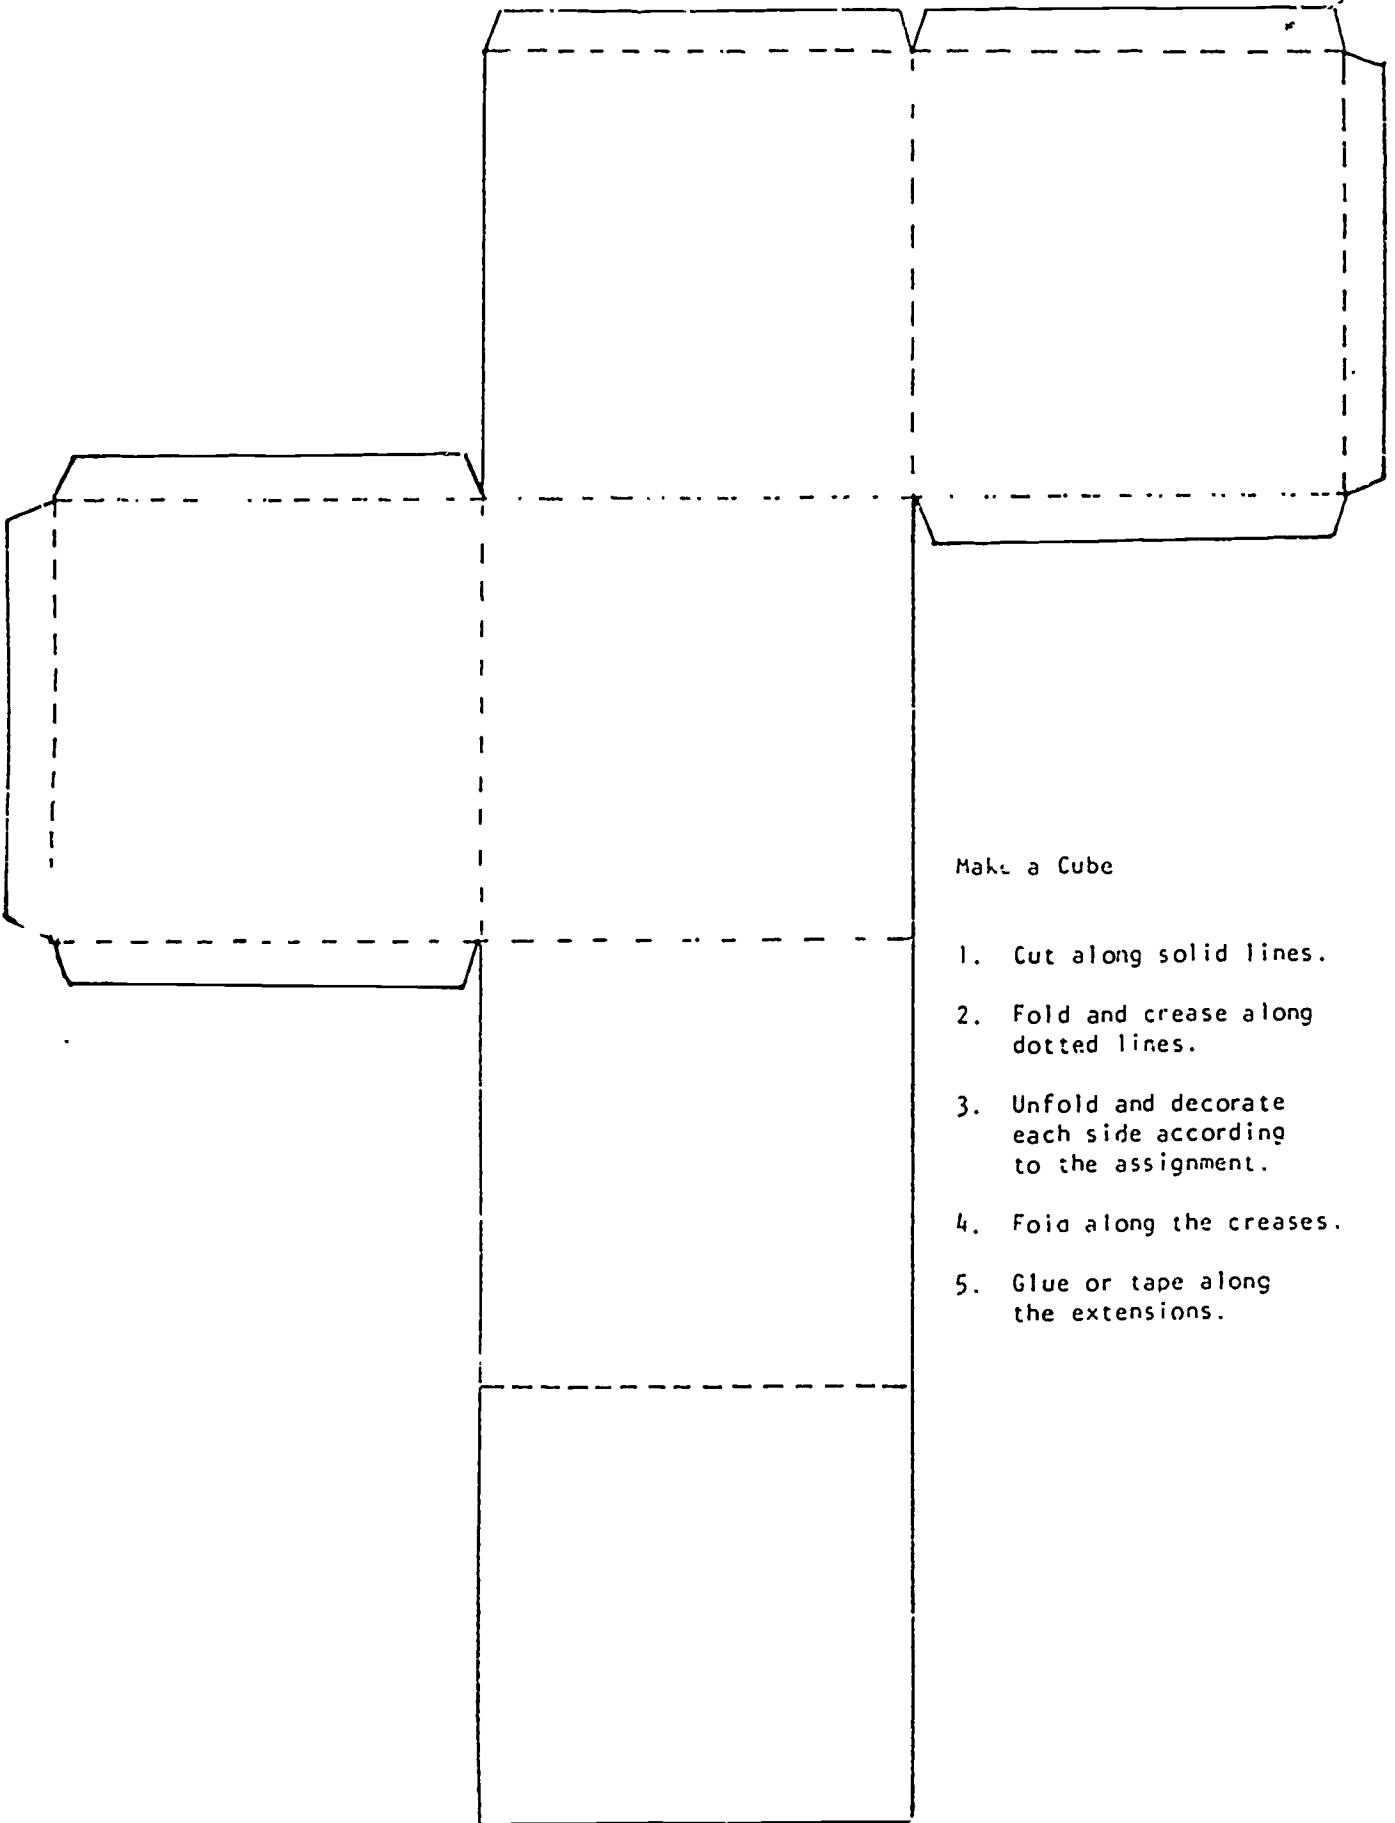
Make a Cube

1. Cut along solid lines.

2. Fold and crease along dotted lines.

3. Unfold and decorate each side according to the assignment.

4. Foio along the creases.

5. Glue or tape along the extensions.